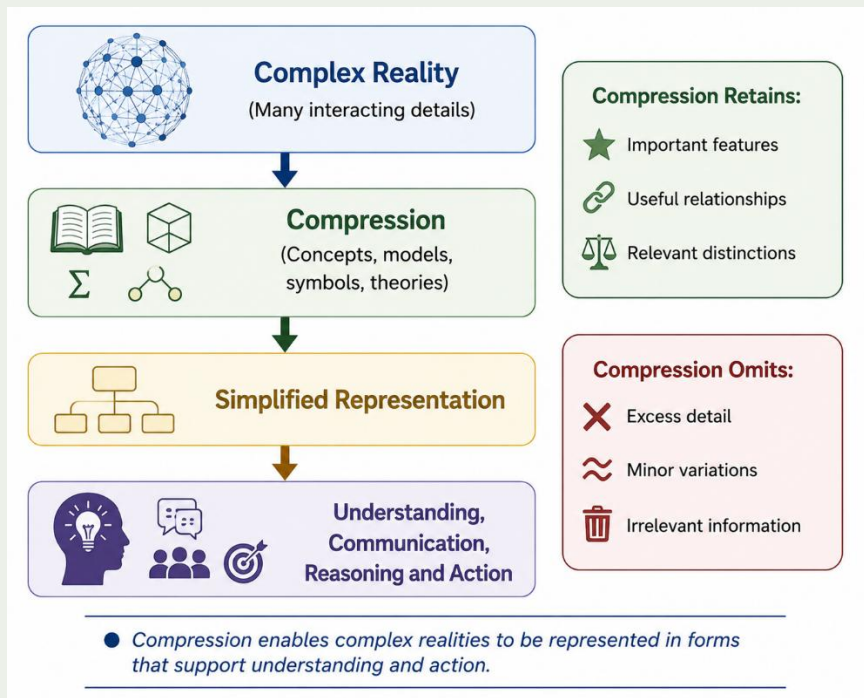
Complex Reality
(Many interacting details)

Compression
(Concepts, models, symbols, theories)

Simplified Representation

Understanding, Communication, Reasoning and Action

Compression Retains:
Important features
Useful relationships
Relevant distinctions

Compression Omits:
Excess detail
Minor variations
Irrelevant information

Compression enables complex realities to be represented in forms that support understanding and action.